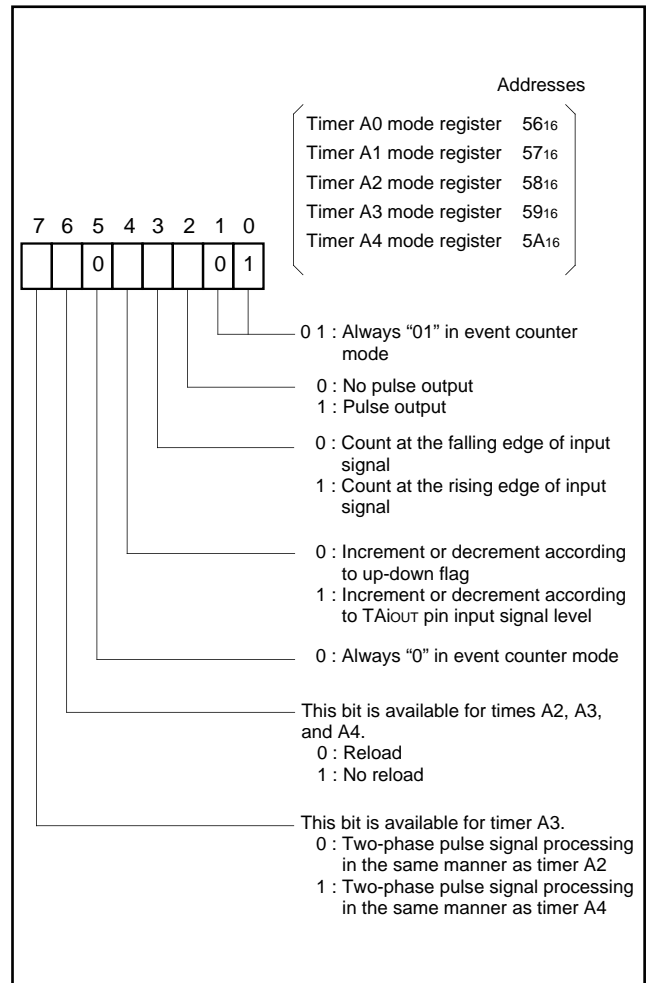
Addresses

Timer A0 mode register $56_{16}$
Timer A1 mode register $57_{16}$
Timer A2 mode register $58_{16}$
Timer A3 mode register $59_{16}$
Timer A4 mode register $5A_{16}$

7 6 5 4 3 2 1 0

| | | 0 | | | | 0 | 1 |
|---|---|---|---|---|---|---|---|

0 1 : Always “01” in event counter mode

0 : No pulse output
1 : Pulse output

0 : Count at the falling edge of input signal
1 : Count at the rising edge of input signal

0 : Increment or decrement according to up-down flag
1 : Increment or decrement according to $TAi_{OUT}$ pin input signal level

0 : Always “0” in event counter mode

This bit is available for times A2, A3, and A4.
0 : Reload
1 : No reload

This bit is available for timer A3.
0 : Two-phase pulse signal processing in the same manner as timer A2
1 : Two-phase pulse signal processing in the same manner as timer A4